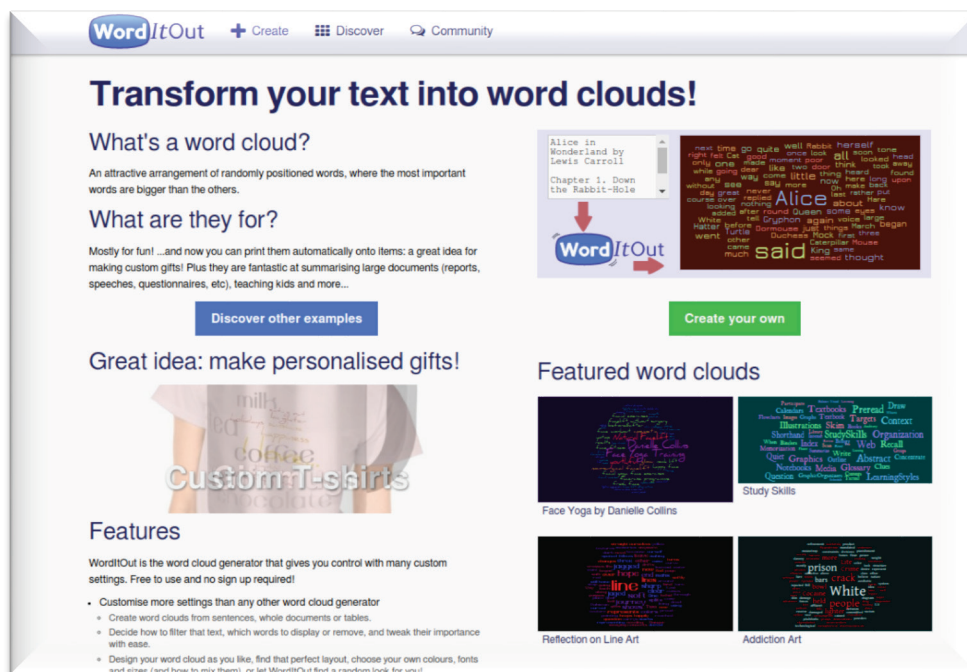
WordItOut Create Discover Community

Transform your text into word clouds!

What's a word cloud?

An attractive arrangement of randomly positioned words, where the most important words are bigger than the others.

What are they for?

Mostly for fun! ...and now you can print them automatically onto items: a great idea for making custom gifts! Plus they are fantastic at summarising large documents (reports, speeches, questionnaires, etc), teaching kids and more...

Discover other examples

Alice in Wonderland by Lewis Carroll

Chapter 1. Down the Rabbit-Hole

WordItOut

Alice said

Create your own

Great idea: make personalised gifts!

Custom T-shirts

Featured word clouds

Face Yoga by Danielle Collins

Study Skills

Features

WordItOut is the word cloud generator that gives you control with many custom settings. Free to use and no sign up required!

- Customise more settings than any other word cloud generator
  - Create word clouds from sentences, whole documents or tables.
  - Decide how to filter that text, which words to display or remove, and tweak their importance with ease.
  - Design your word cloud as you like, find that perfect layout, choose your own colours, fonts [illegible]

Reflection on Line Art

Addiction Art